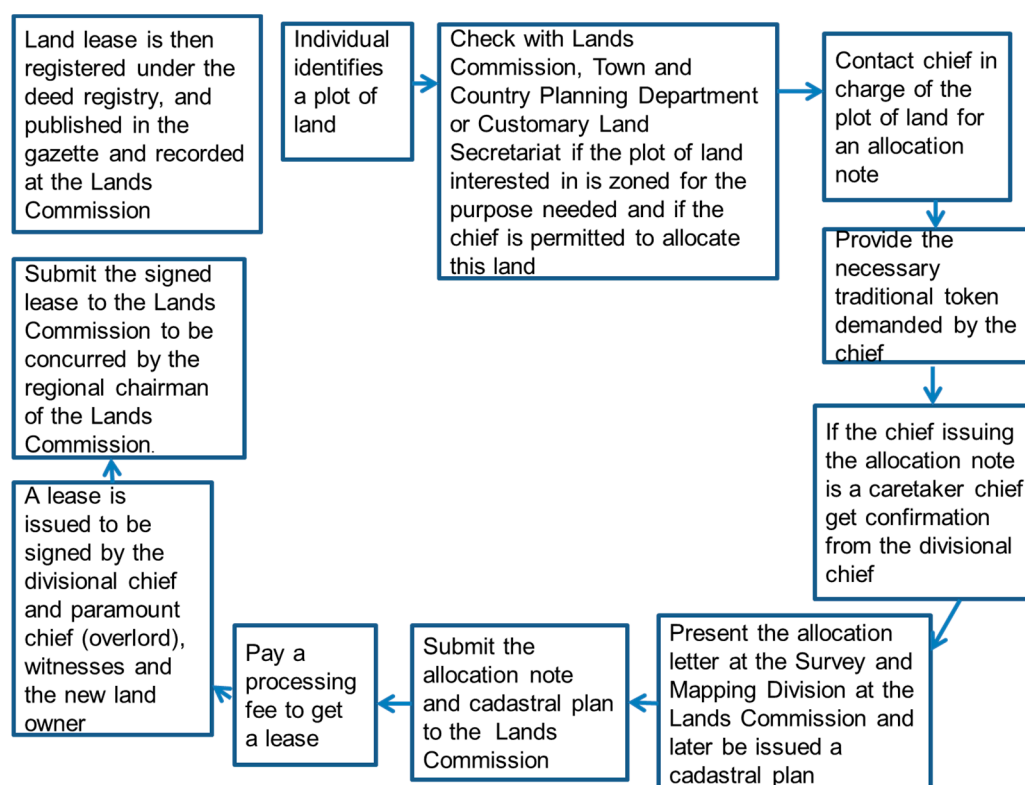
Individual identifies a plot of land

Check with Lands Commission, Town and Country Planning Department or Customary Land Secretariat if the plot of land interested in is zoned for the purpose needed and if the chief is permitted to allocate this land

Contact chief in charge of the plot of land for an allocation note

Provide the necessary traditional token demanded by the chief

If the chief issuing the allocation note is a caretaker chief get confirmation from the divisional chief

Present the allocation letter at the Survey and Mapping Division at the Lands Commission and later be issued a cadastral plan

Submit the allocation note and cadastral plan to the Lands Commission

Pay a processing fee to get a lease

A lease is issued to be signed by the divisional chief and paramount chief (overlord), witnesses and the new land owner

Submit the signed lease to the Lands Commission to be concurred by the regional chairman of the Lands Commission.

Land lease is then registered under the deed registry, and published in the gazette and recorded at the Lands Commission